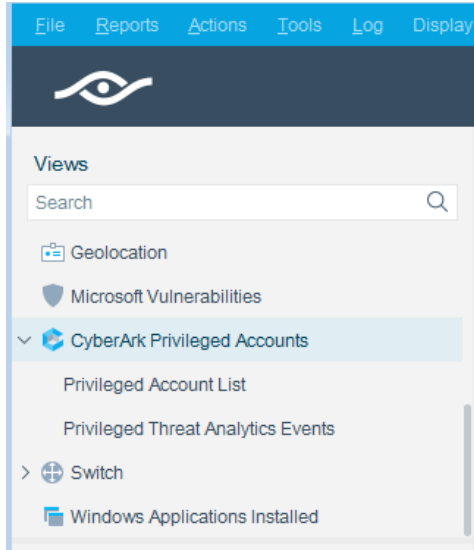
File Reports Actions Tools Log Display

Views

Search

Geolocation

Microsoft Vulnerabilities

CyberArk Privileged Accounts

Privileged Account List

Privileged Threat Analytics Events

Switch

Windows Applications Installed